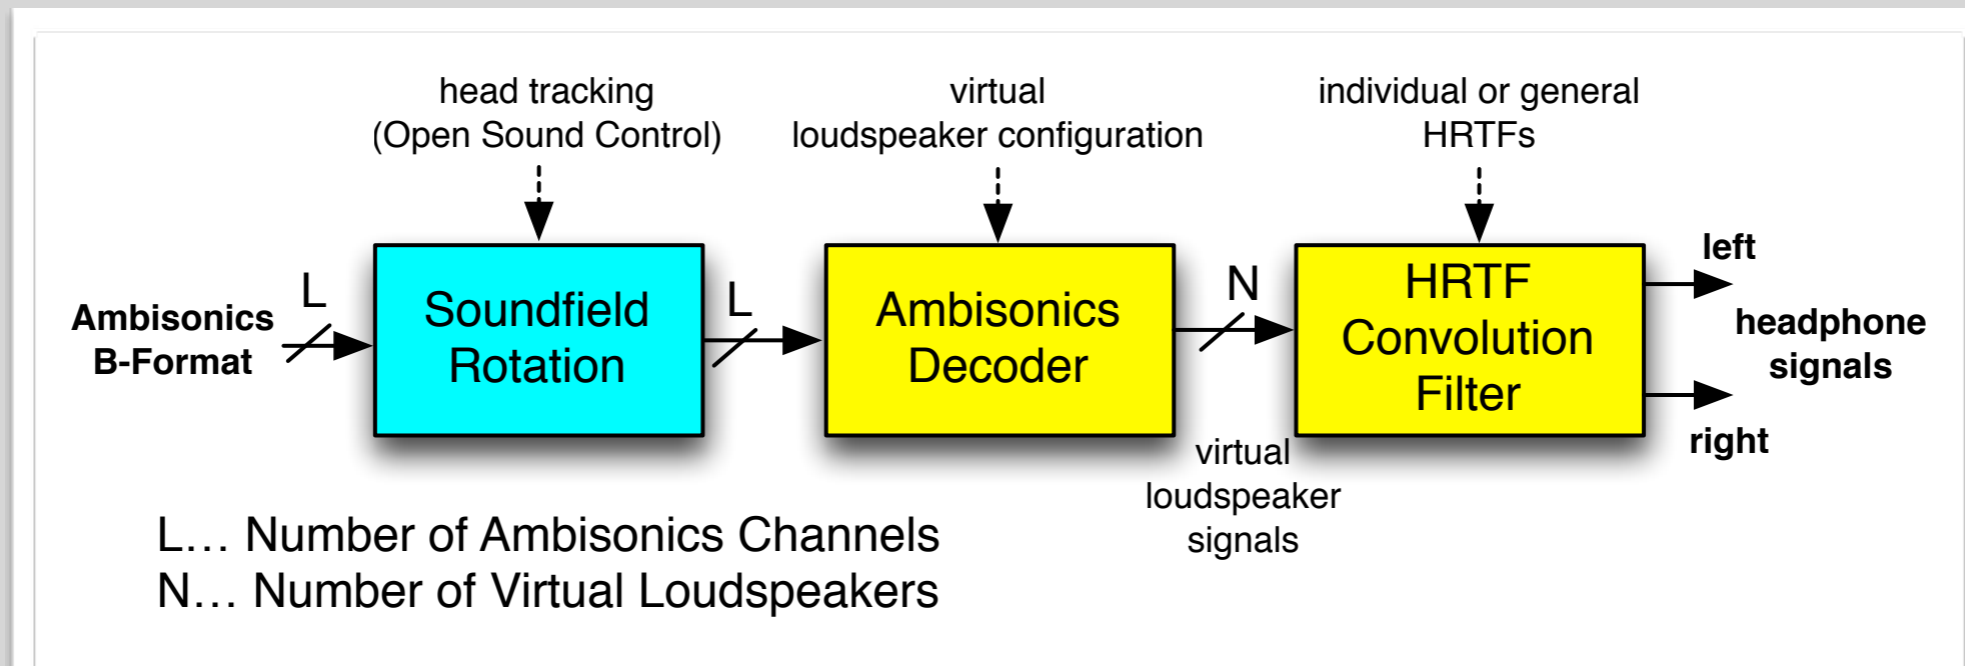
head tracking (Open Sound Control)

virtual loudspeaker configuration

individual or general HRTFs

Ambisonics B-Format

L

Soundfield Rotation

L

Ambisonics Decoder

N

HRTF Convolution Filter

left

headphone signals

right

virtual loudspeaker signals

L… Number of Ambisonics Channels
N… Number of Virtual Loudspeakers